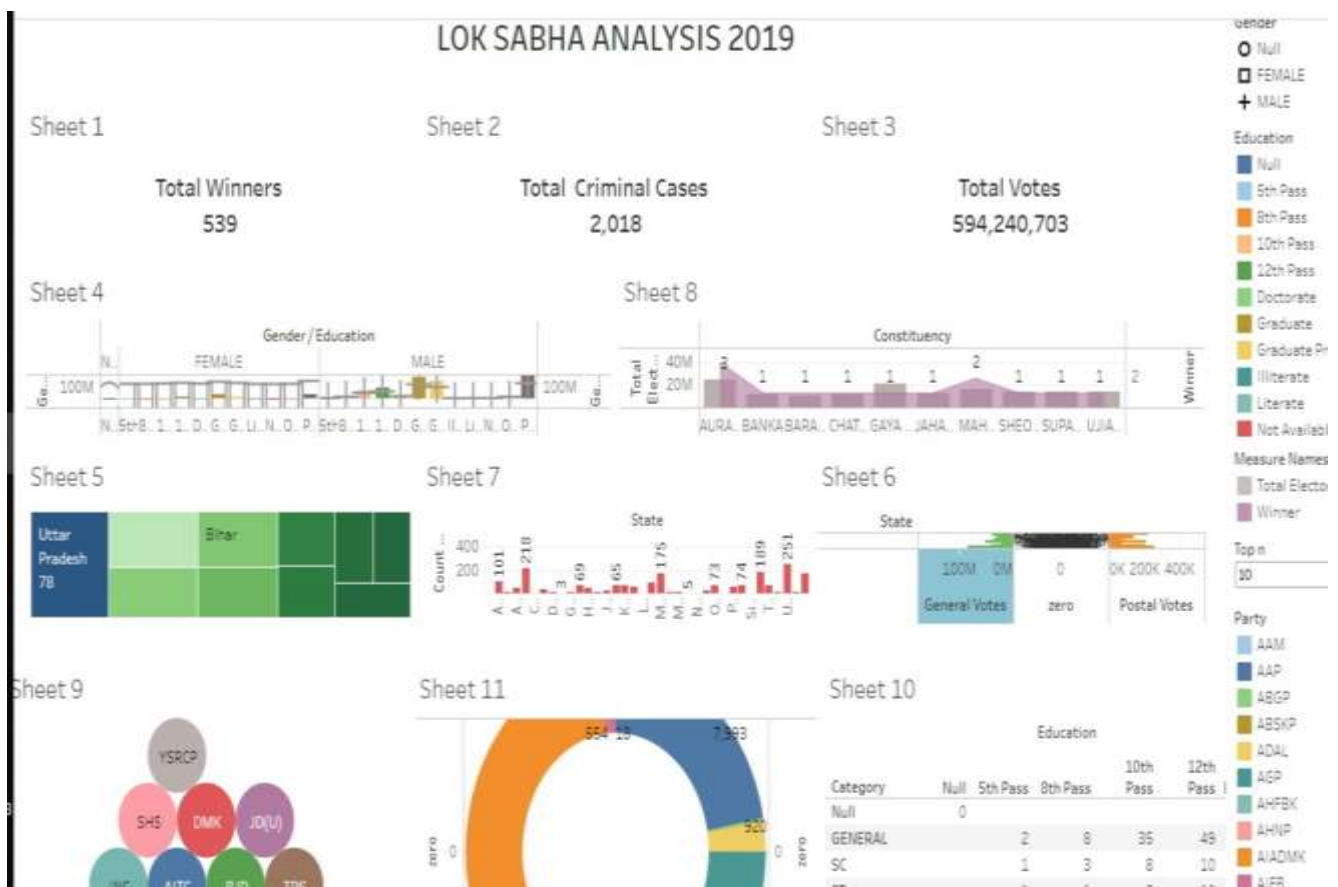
LOK SABHA ANALYSIS 2019

Sheet 1

Total Winners
539

Sheet 2

Total Criminal Cases
2,018

Sheet 3

Total Votes
594,240,703

Sheet 4

Gender / Education

N.. FEMALE MALE

Ge.. 100M 100M Ge..

N.. St.. 8.. 1.. 1.. D.. G.. G.. Li.. N.. O.. P.. St.. 8.. 1.. 1.. D.. G.. G.. Il.. Li.. N.. O.. P..

Sheet 8

Constituency

Total Elect.. 40M 20M

2 1 1 1 1 1 1 2 1 1 1 2

Winner

AURA.. BANKA BARA.. CHAT.. GAYA JAHA.. MAH.. SHEO.. SUPA.. UJIA..

Sheet 5

Uttar Pradesh 78

Bihar

Sheet 7

State

Count .. 400 200

101 218 3 69 65 175 5 73 74 189 251

A A C D G H J K L M M N O P Si T U

Sheet 6

State

100M 0M 0 0K 200K 400K

General Votes zero Postal Votes

Sheet 9

YSRCP SHS DMK JD(U) INC AITC BJD TRS

Sheet 11

954 18 7,393 920

zero 0 0 zero

Sheet 10

Education

| Category | Null | 5th Pass | 8th Pass | 10th Pass | 12th Pass |
|---|---|---|---|---|---|
| Null | 0 | | | | |
| GENERAL | | 2 | 8 | 35 | 49 |
| SC | | 1 | 3 | 8 | 10 |

Gender
Null
FEMALE
MALE

Education
Null
5th Pass
8th Pass
10th Pass
12th Pass
Doctorate
Graduate
Graduate Pr
Illiterate
Literate
Not Availabl

Measure Names
Total Elector
Winner

Top n
10

Party
AAM
AAP
ABGP
ABSKP
ADAL
AGP
AHFBK
AHNP
AIADMK
AIFB